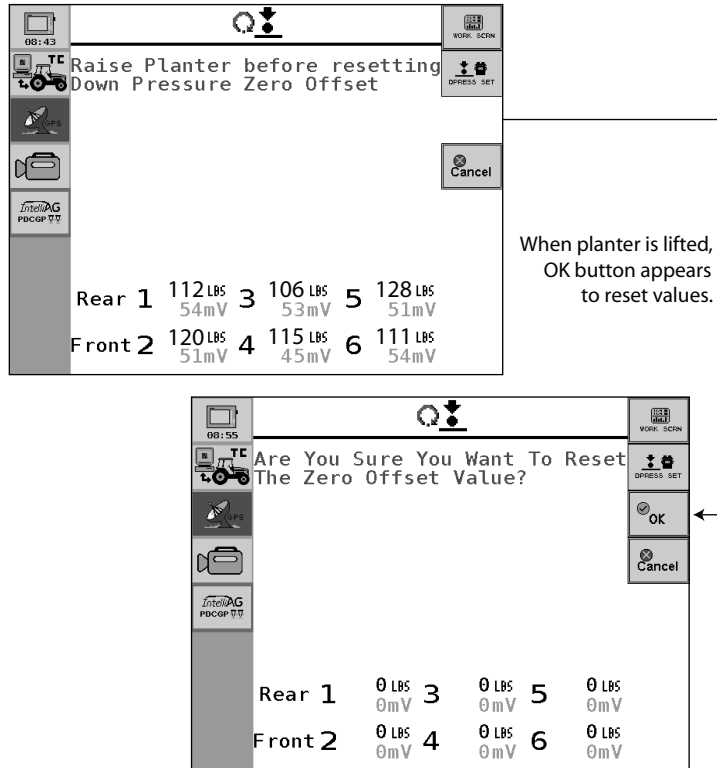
08:43

TC

GPS

IntelliAG
PDCGP

Raise Planter before resetting Down Pressure Zero Offset

WORK SCRN

DPRESS SET

Cancel

Rear 1 112 LBS 54mV 3 106 LBS 53mV 5 128 LBS 51mV

Front 2 120 LBS 51mV 4 115 LBS 45mV 6 111 LBS 54mV

When planter is lifted, OK button appears to reset values.

08:55

TC

GPS

IntelliAG
PDCGP

Are You Sure You Want To Reset The Zero Offset Value?

WORK SCRN

DPRESS SET

OK

Cancel

Rear 1 0 LBS 0mV 3 0 LBS 0mV 5 0 LBS 0mV

Front 2 0 LBS 0mV 4 0 LBS 0mV 6 0 LBS 0mV